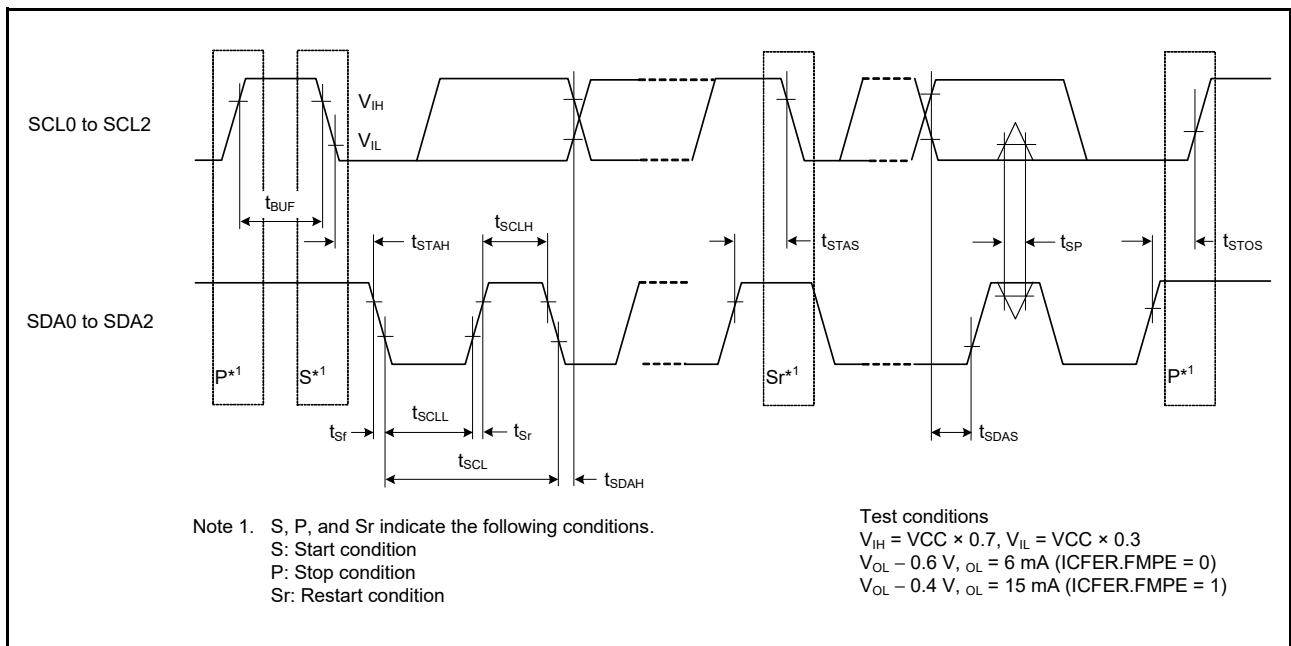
SCL0 to SCL2

$V_{IH}$

$V_{IL}$

$t_{BUF}$

$t_{STAH}$

$t_{SCLH}$

$t_{STAS}$

$t_{SP}$

$t_{STOS}$

SDA0 to SDA2

P*$^1$

S*$^1$

Sr*$^1$

P*$^1$

$t_{Sf}$

$t_{SCLL}$

$t_{Sr}$

$t_{SCL}$

$t_{SDAH}$

$t_{SDAS}$

Note 1. S, P, and Sr indicate the following conditions.
S: Start condition
P: Stop condition
Sr: Restart condition

Test conditions
$V_{IH}$ = VCC × 0.7, $V_{IL}$ = VCC × 0.3
$V_{OL}$ – 0.6 V, $_{OL}$ = 6 mA (ICFER.FMPE = 0)
$V_{OL}$ – 0.4 V, $_{OL}$ = 15 mA (ICFER.FMPE = 1)